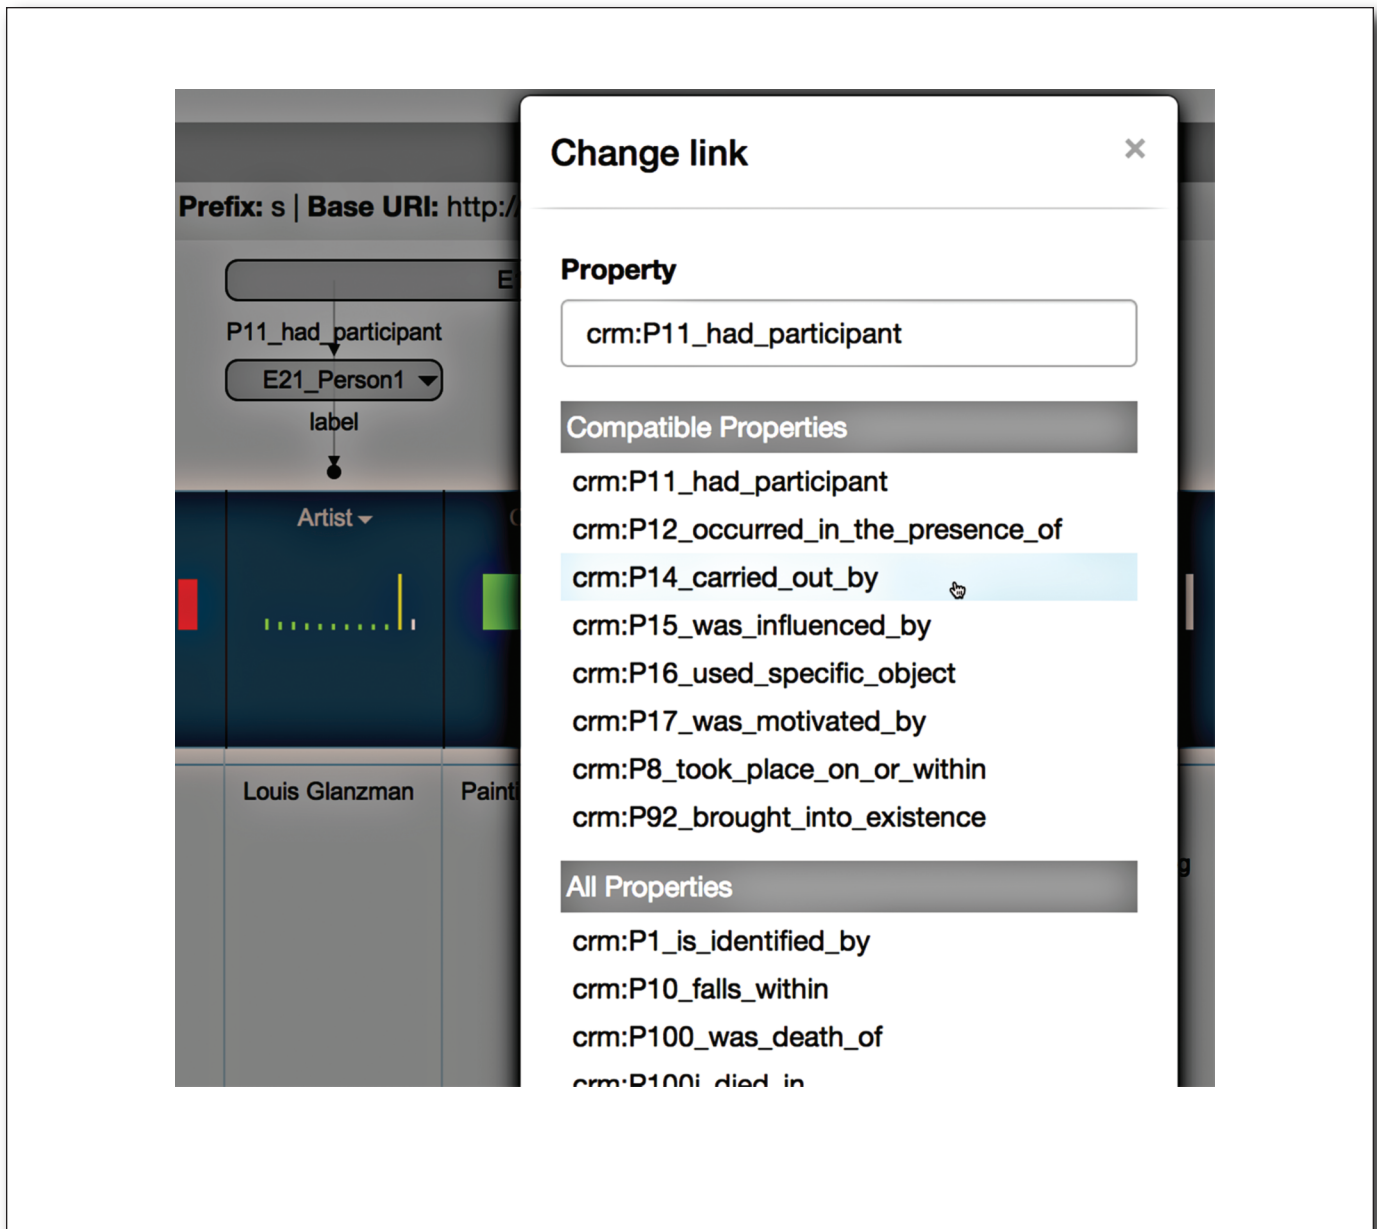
Prefix: s | Base URI: http:/

E

P11_had_participant

E21_Person1

label

Artist

Louis Glanzman

Paint

Change link

×

Property

crm:P11_had_participant

Compatible Properties

crm:P11_had_participant

crm:P12_occurred_in_the_presence_of

crm:P14_carried_out_by

crm:P15_was_influenced_by

crm:P16_used_specific_object

crm:P17_was_motivated_by

crm:P8_took_place_on_or_within

crm:P92_brought_into_existence

All Properties

crm:P1_is_identified_by

crm:P10_falls_within

crm:P100_was_death_of

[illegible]